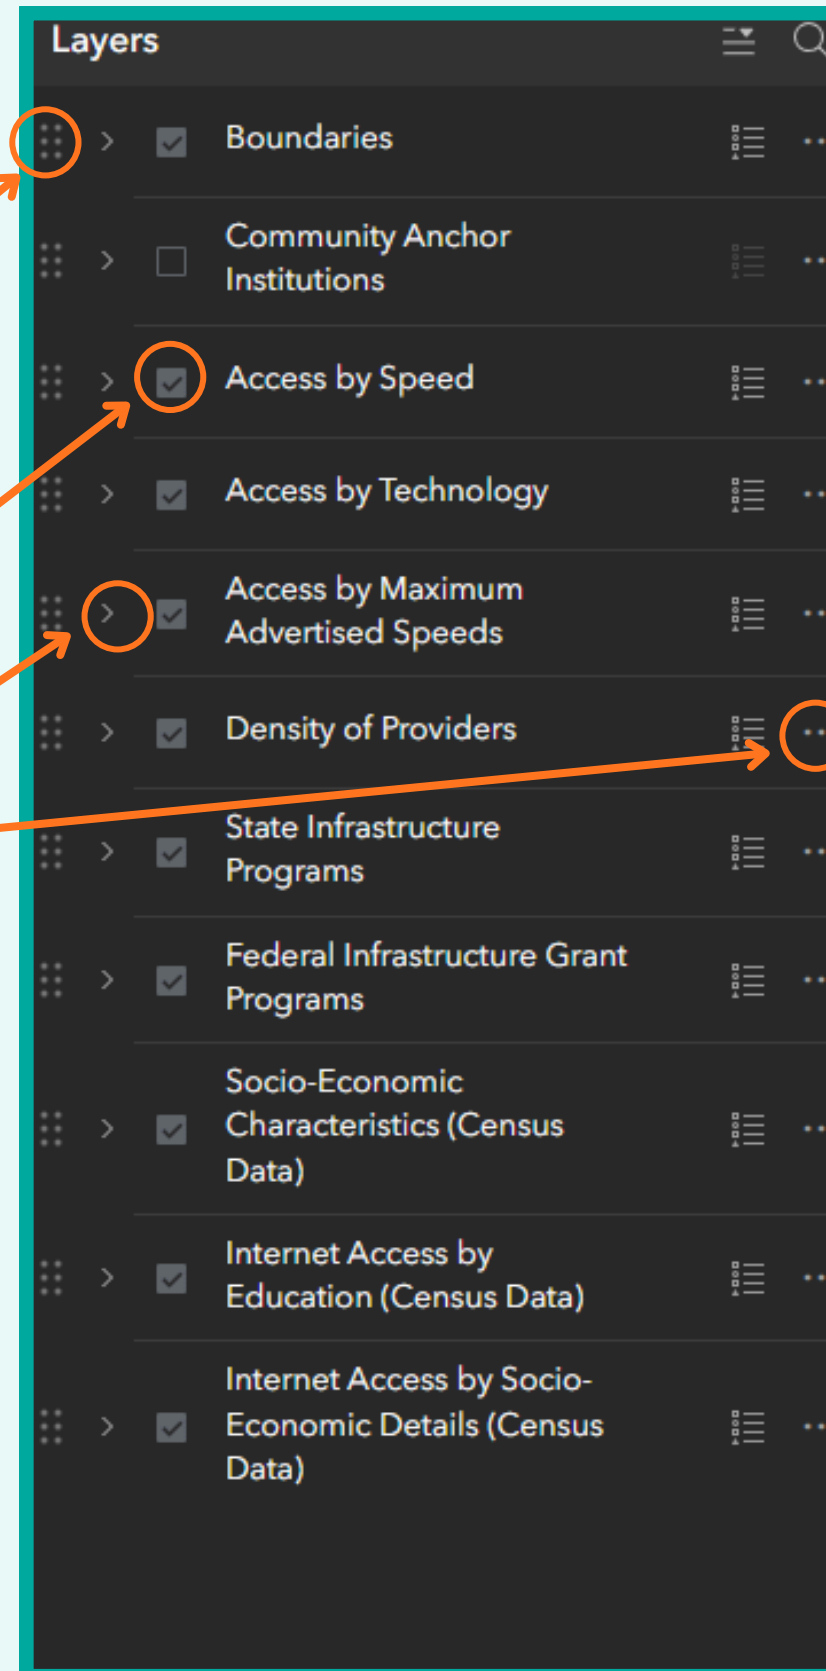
Layers

Boundaries

Community Anchor Institutions

Access by Speed

Access by Technology

Access by Maximum Advertised Speeds

Density of Providers

State Infrastructure Programs

Federal Infrastructure Grant Programs

Socio-Economic Characteristics (Census Data)

Internet Access by Education (Census Data)

Internet Access by Socio-Economic Details (Census Data)